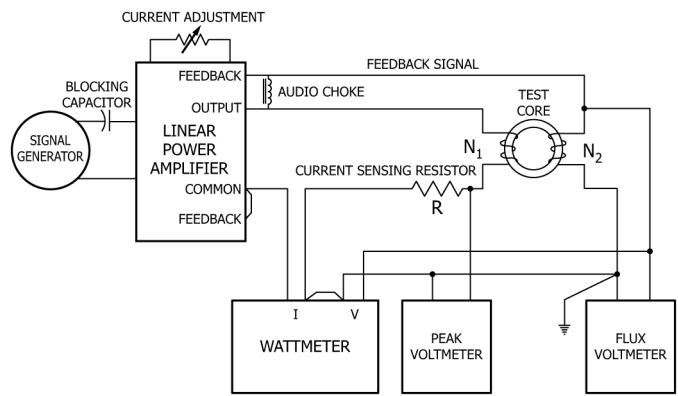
CURRENT ADJUSTMENT

FEEDBACK SIGNAL

BLOCKING CAPACITOR

FEEDBACK

AUDIO CHOKE

OUTPUT

TEST CORE

SIGNAL GENERATOR

LINEAR POWER AMPLIFIER

$N_1$

$N_2$

CURRENT SENSING RESISTOR

COMMON

R

FEEDBACK

I

V

WATTMETER

PEAK VOLTMETER

FLUX VOLTMETER